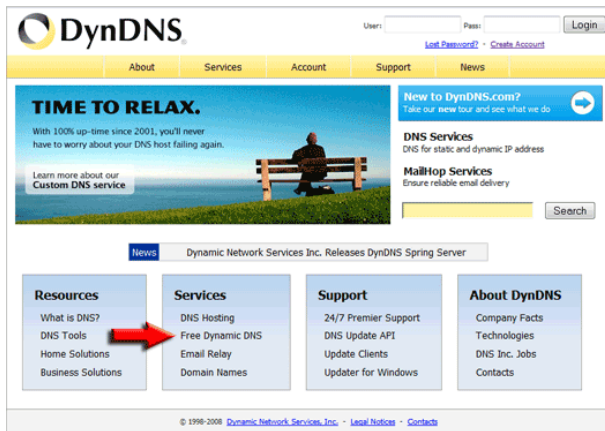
DynDNS®

User: Pass: Login

Lost Password? - Create Account

About Services Account Support News

TIME TO RELAX.

With 100% up-time since 2001, you'll never have to worry about your DNS host failing again.

Learn more about our Custom DNS service

New to DynDNS.com?
Take our new tour and see what we do

DNS Services
DNS for static and dynamic IP address

MailHop Services
Ensure reliable email delivery

Search

News Dynamic Network Services Inc. Releases DynDNS Spring Server

Resources
What is DNS?
DNS Tools
Home Solutions
Business Solutions

Services
DNS Hosting
Free Dynamic DNS
Email Relay
Domain Names

Support
24/7 Premier Support
DNS Update API
Update Clients
Updater for Windows

About DynDNS
Company Facts
Technologies
DNS Inc. Jobs
Contacts

© 1998-2008 Dynamic Network Services, Inc. - Legal Notices - Contacts